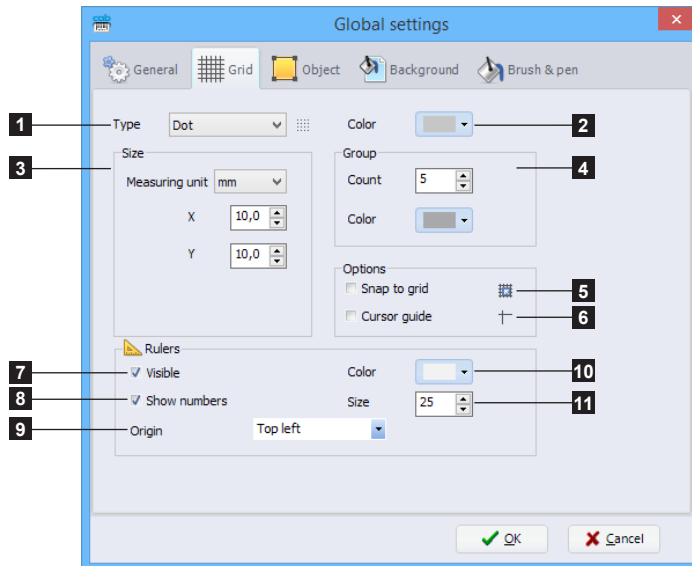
cab

Global settings

General Grid Object Background Brush & pen

1 Type Dot

Color 2

3 Size

Measuring unit mm

X 10,0

Y 10,0

Group

Count 5 4

Color

Options

Snap to grid 5

Cursor guide 6

Rulers

7 Visible

Color 10

8 Show numbers

Size 25 11

9 Origin Top left

OK Cancel